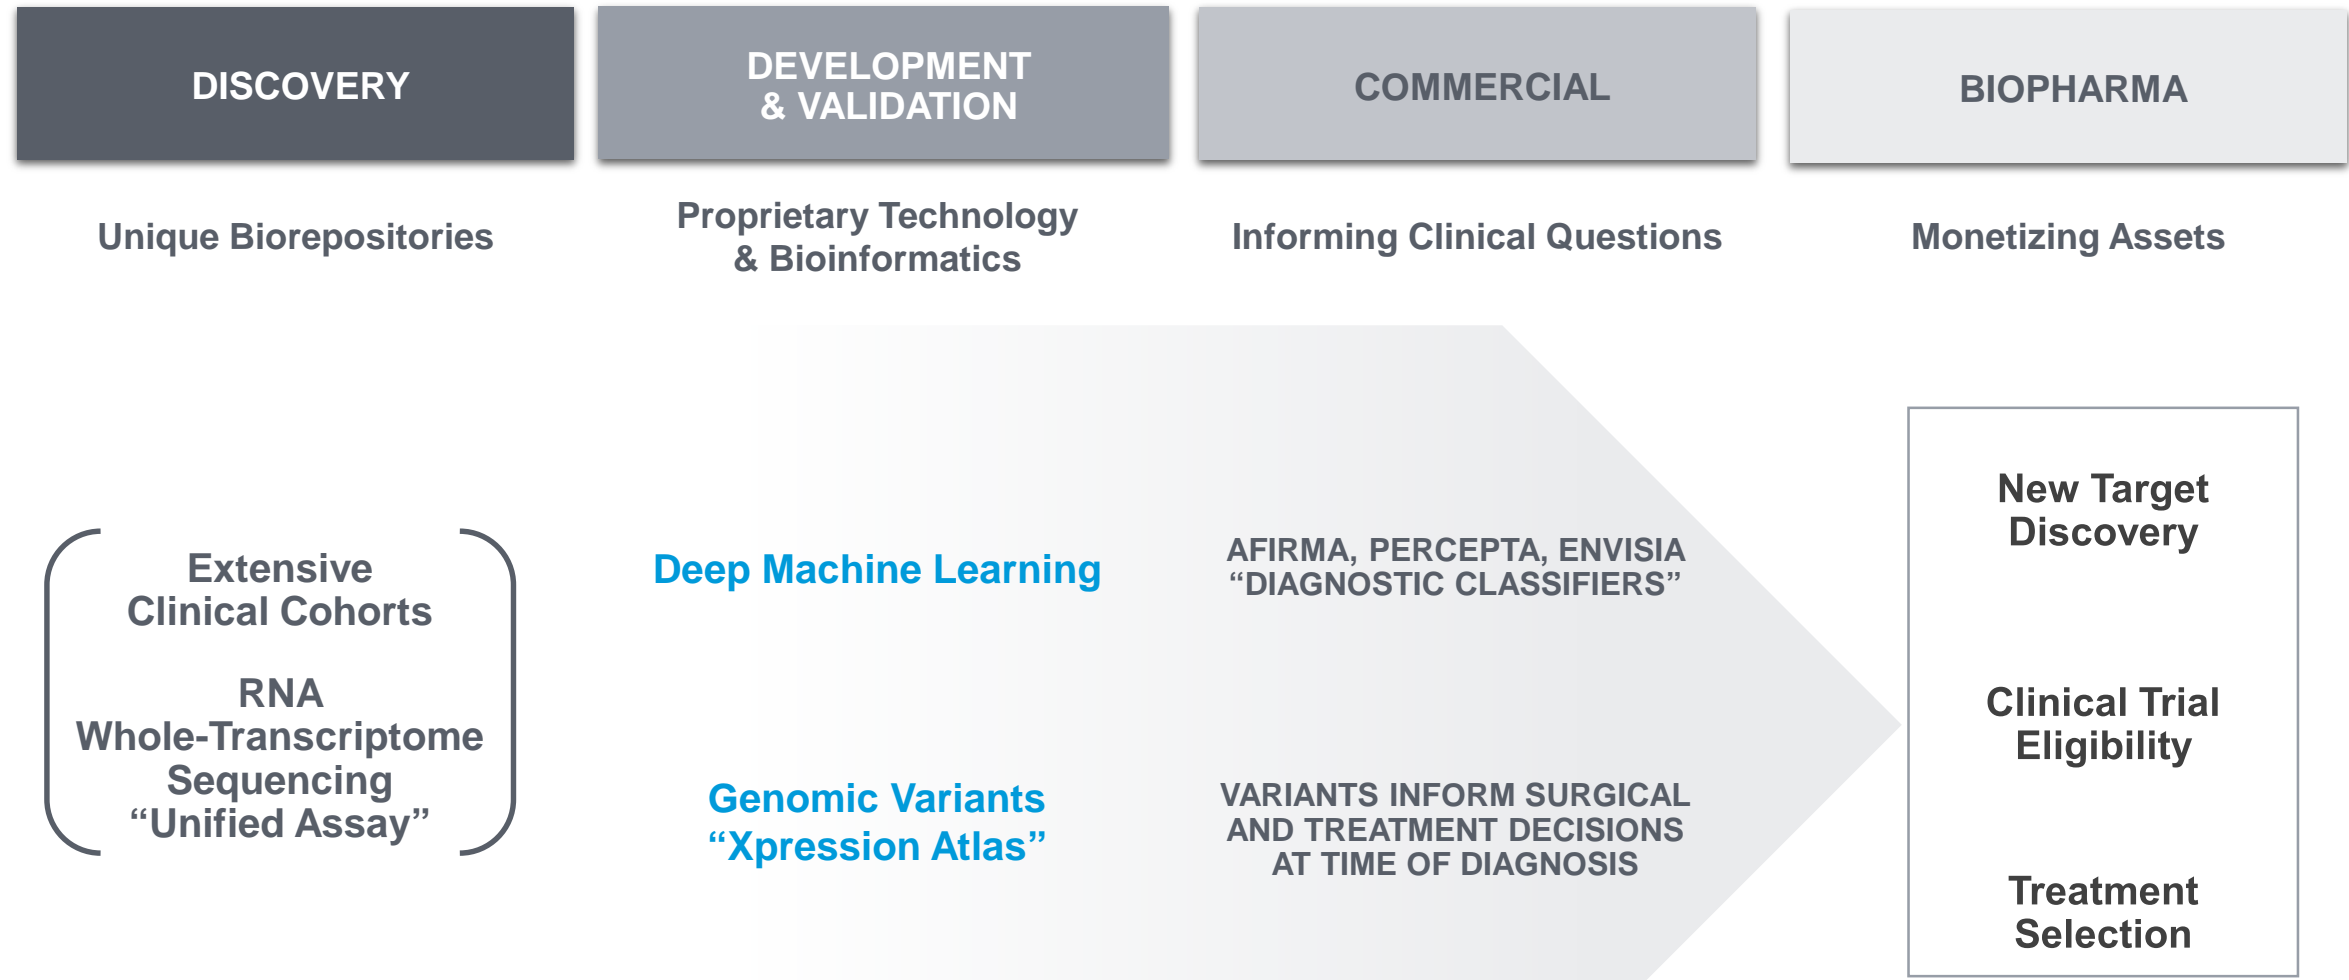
DISCOVERY

DEVELOPMENT & VALIDATION

COMMERCIAL

BIOPHARMA

Unique Biorepositories

Proprietary Technology & Bioinformatics

Informing Clinical Questions

Monetizing Assets

Extensive Clinical Cohorts

RNA Whole-Transcriptome Sequencing “Unified Assay”

Deep Machine Learning

Genomic Variants “Xpression Atlas”

AFIRMA, PERCEPTA, ENVISIA “DIAGNOSTIC CLASSIFIERS”

VARIANTS INFORM SURGICAL AND TREATMENT DECISIONS AT TIME OF DIAGNOSIS

New Target Discovery

Clinical Trial Eligibility

Treatment Selection